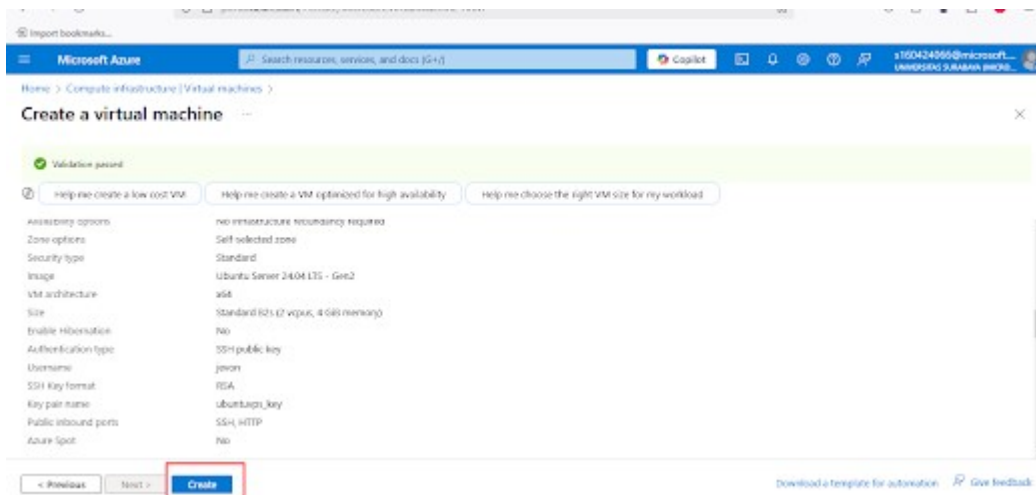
Import bookmarks...

Microsoft Azure
Search resources, services, and docs (G+/)
Copilot
s160424066@microsoft...
UNIVERSITAS SURABAYA (MICRO...

Home > Compute infrastructure | Virtual machines >

Create a virtual machine ...

Validation passed

Help me create a low cost VM
Help me create a VM optimized for high availability
Help me choose the right VM size for my workload

| | |
|---|---|
| Availability options | No infrastructure redundancy required |
| Zone options | Self selected zone |
| Security type | Standard |
| Image | Ubuntu Server 24.04 LTS - Gen2 |
| VM architecture | x64 |
| Size | Standard B2s (2 vcpus, 4 GiB memory) |
| Enable Hibernation | No |
| Authentication type | SSH public key |
| Username | jevon |
| SSH Key format | RSA |
| Key pair name | ubuntuvps_key |
| Public inbound ports | SSH, HTTP |
| Azure Spot | No |

< Previous
Next >
Create
Download a template for automation
Give feedback